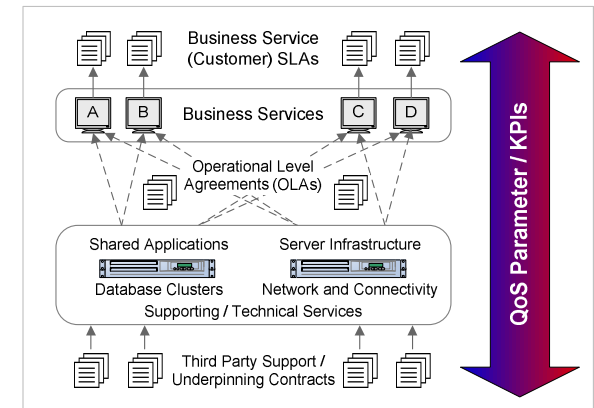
Business Service (Customer) SLAs

A B Business Services C D

Operational Level Agreements (OLAs)

Shared Applications Server Infrastructure

Database Clusters Network and Connectivity

Supporting / Technical Services

Third Party Support / Underpinning Contracts

QoS Parameter / KPIs